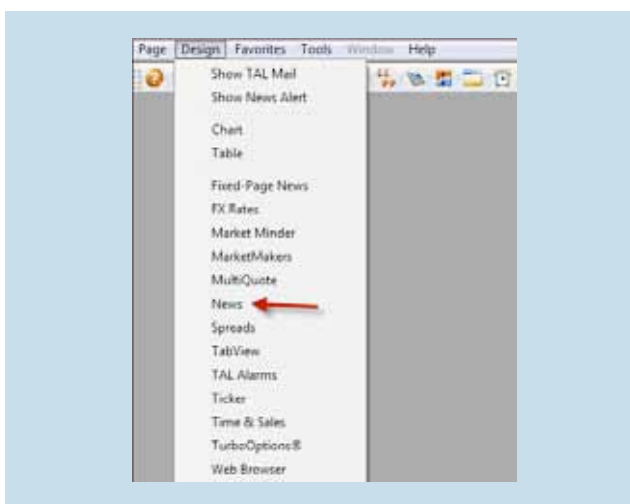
Page Design Favorites Tools Window Help

Show TAL Mail
Show News Alert

Chart
Table

Fixed-Page News
FX Rates
Market Minder
MarketMakers
MultiQuote
News
Spreads
TabView
TAL Alarms
Ticker
Time & Sales
TurboOptions®
Web Browser